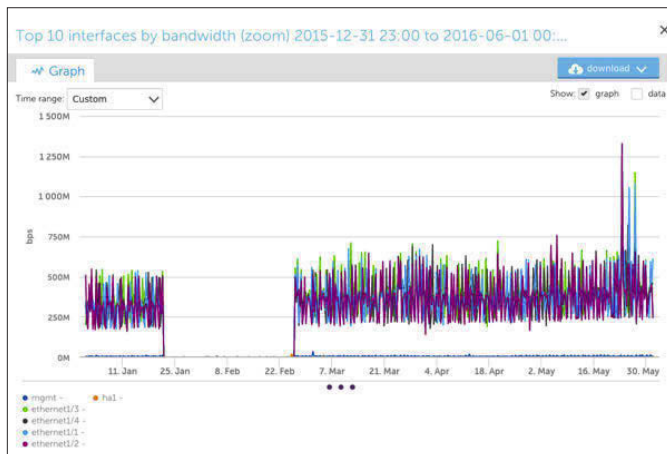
Top 10 interfaces by bandwidth (zoom) 2015-12-31 23:00 to 2016-06-01 00:...

×

Graph

download

Time range: Custom

Show: graph data

1 500M

1 250M

1 000M

750M

500M

250M

0M

bps

11. Jan 25. Jan 8. Feb 22. Feb 7. Mar 21. Mar 4. Apr 18. Apr 2. May 16. May 30. May

mgmt -
ha1 -
ethernet1/3 -
ethernet1/4 -
ethernet1/1 -
ethernet1/2 -